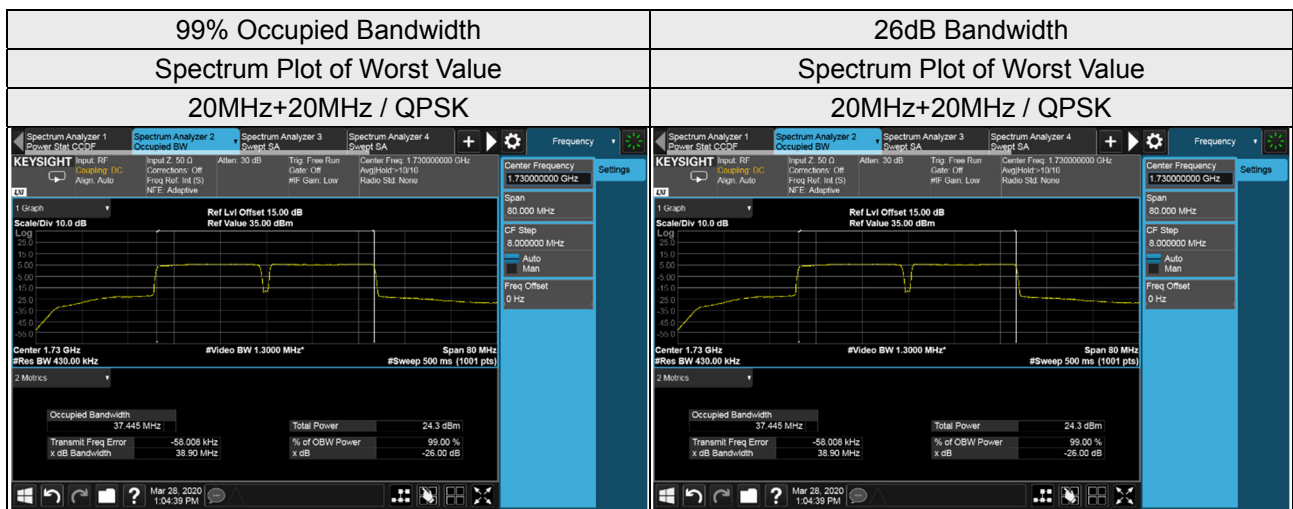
| 99% Occupied Bandwidth | 26dB Bandwidth |
|---|---|
| Spectrum Plot of Worst Value | Spectrum Plot of Worst Value |
| 20MHz+20MHz / QPSK | 20MHz+20MHz / QPSK |

Spectrum Analyzer 1 Power Stat CCDF
Spectrum Analyzer 2 Occupied BW
Spectrum Analyzer 3 Swept SA
Spectrum Analyzer 4 Swept SA
Frequency

KEYSIGHT Input: RF Coupling: DC Align: Auto
Input Z: 50 Ω Corrections: Off Freq Ref: Int (S) NFE: Adaptive
Atten: 30 dB
Trig: Free Run Gate: Off #IF Gain: Low
Center Freq: 1.730000000 GHz Avg|Hold:>10/10 Radio Std: None

1 Graph
Ref Lvl Offset 15.00 dB
Scale/Div 10.0 dB
Ref Value 35.00 dBm
Log
25.0
15.0
5.00
-5.00
-15.0
-25.0
-35.0
-45.0
-55.0
Center 1.73 GHz
#Res BW 430.00 kHz
#Video BW 1.3000 MHz*
Span 80 MHz
#Sweep 500 ms (1001 pts)

2 Metrics
Occupied Bandwidth
37.445 MHz
Total Power 24.3 dBm
Transmit Freq Error -58.008 kHz
% of OBW Power 99.00 %
x dB Bandwidth 38.90 MHz
x dB -26.00 dB

Center Frequency
1.730000000 GHz
Settings
Span
80.000 MHz
CF Step
8.000000 MHz
Auto
Man
Freq Offset
0 Hz

Mar 28, 2020 1:04:39 PM

Spectrum Analyzer 1 Power Stat CCDF
Spectrum Analyzer 2 Occupied BW
Spectrum Analyzer 3 Swept SA
Spectrum Analyzer 4 Swept SA
Frequency

KEYSIGHT Input: RF Coupling: DC Align: Auto
Input Z: 50 Ω Corrections: Off Freq Ref: Int (S) NFE: Adaptive
Atten: 30 dB
Trig: Free Run Gate: Off #IF Gain: Low
Center Freq: 1.730000000 GHz Avg|Hold:>10/10 Radio Std: None

1 Graph
Ref Lvl Offset 15.00 dB
Scale/Div 10.0 dB
Ref Value 35.00 dBm
Log
25.0
15.0
5.00
-5.00
-15.0
-25.0
-35.0
-45.0
-55.0
Center 1.73 GHz
#Res BW 430.00 kHz
#Video BW 1.3000 MHz*
Span 80 MHz
#Sweep 500 ms (1001 pts)

2 Metrics
Occupied Bandwidth
37.445 MHz
Total Power 24.3 dBm
Transmit Freq Error -58.008 kHz
% of OBW Power 99.00 %
x dB Bandwidth 38.90 MHz
x dB -26.00 dB

Center Frequency
1.730000000 GHz
Settings
Span
80.000 MHz
CF Step
8.000000 MHz
Auto
Man
Freq Offset
0 Hz

Mar 28, 2020 1:04:39 PM